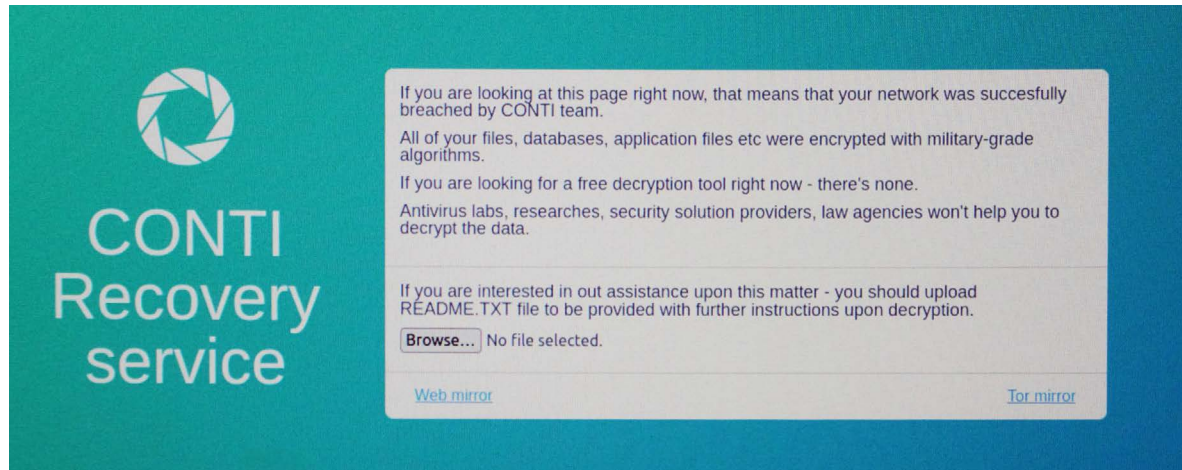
CONTI Recovery service

If you are looking at this page right now, that means that your network was succesfully breached by CONTI team.

All of your files, databases, application files etc were encrypted with military-grade algorithms.

If you are looking for a free decryption tool right now - there's none.

Antivirus labs, researches, security solution providers, law agencies won't help you to decrypt the data.

If you are interested in out assistance upon this matter - you should upload README.TXT file to be provided with further instructions upon decryption.

Browse... No file selected.

Web mirror

Tor mirror